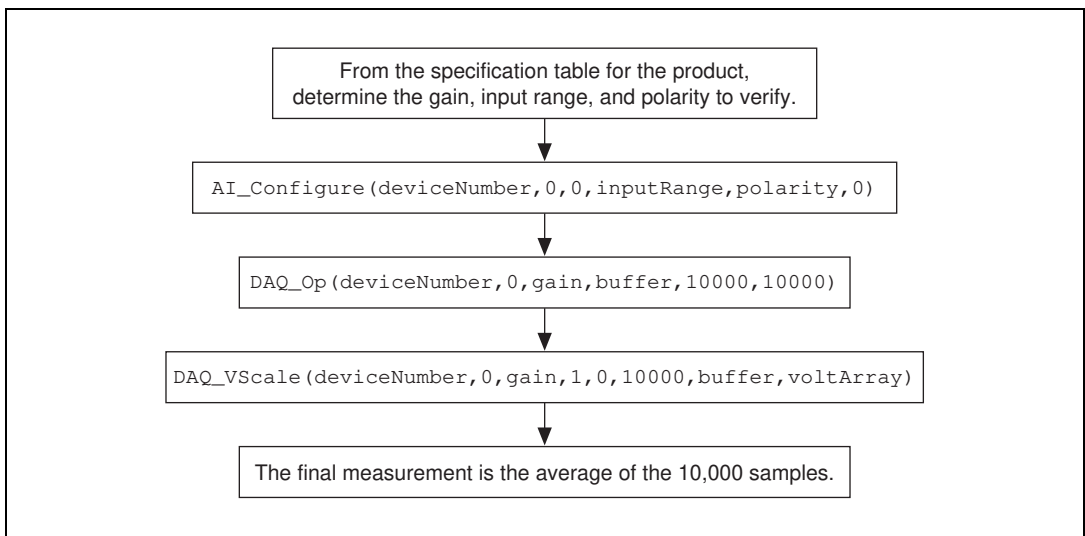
From the specification table for the product, determine the gain, input range, and polarity to verify.

AI_Configure(deviceNumber,0,0,inputRange,polarity,0)

DAQ_Op(deviceNumber,0,gain,buffer,10000,10000)

DAQ_VScale(deviceNumber,0,gain,1,0,10000,buffer,voltArray)

The final measurement is the average of the 10,000 samples.